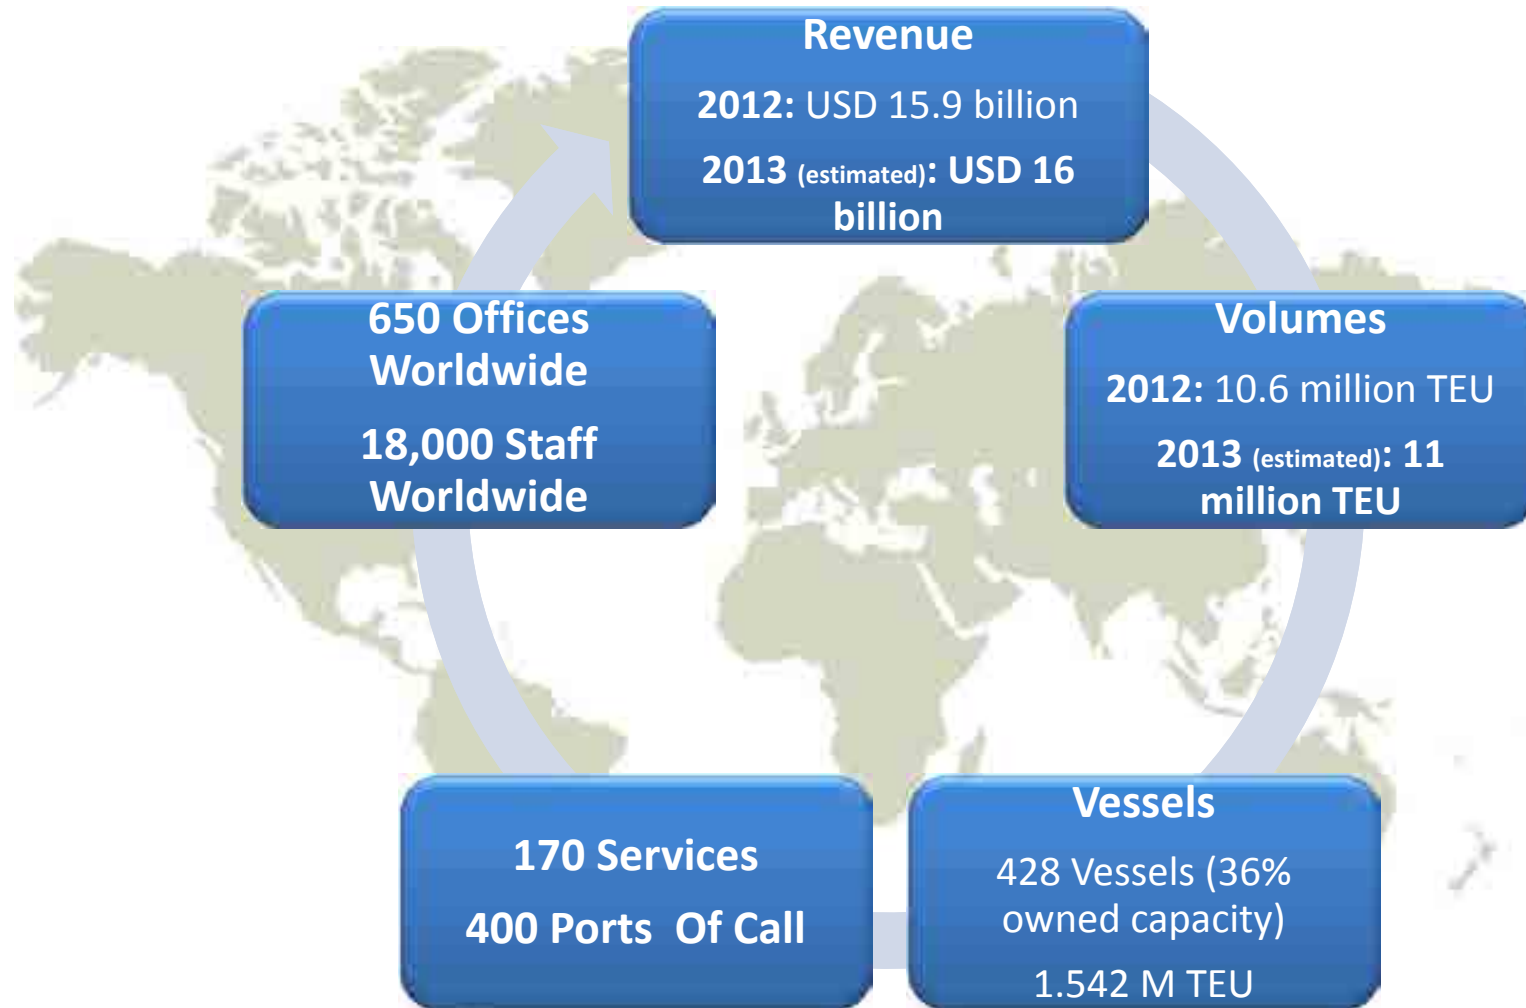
Revenue

2012: USD 15.9 billion

2013 (estimated): USD 16 billion

Volumes

2012: 10.6 million TEU

2013 (estimated): 11 million TEU

Vessels

428 Vessels (36% owned capacity)

1.542 M TEU

170 Services

400 Ports Of Call

650 Offices Worldwide

18,000 Staff Worldwide